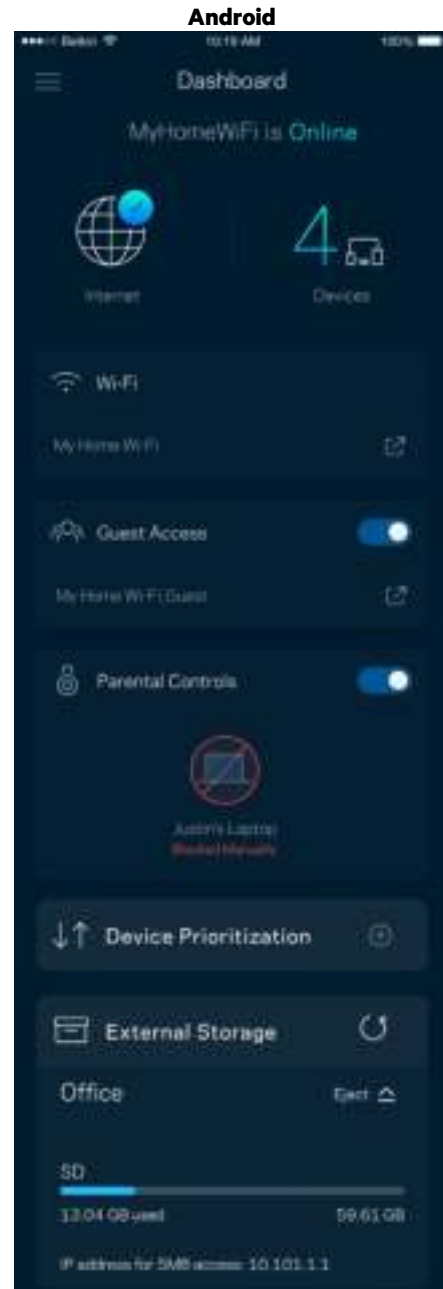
Android

•••○○ Belkin 10:15 AM 100%

Dashboard

MyHomeWiFi is Online

Internet

4

Devices

Wi-Fi

My Home Wi-Fi

Guest Access

My Home Wi-Fi Guest

Parental Controls

Justin's Laptop
Blocked Manually

Device Prioritization

External Storage

Office

Eject

SD

12.04 GB used

59.61 GB

IP address for SMB access: 10.101.1.1